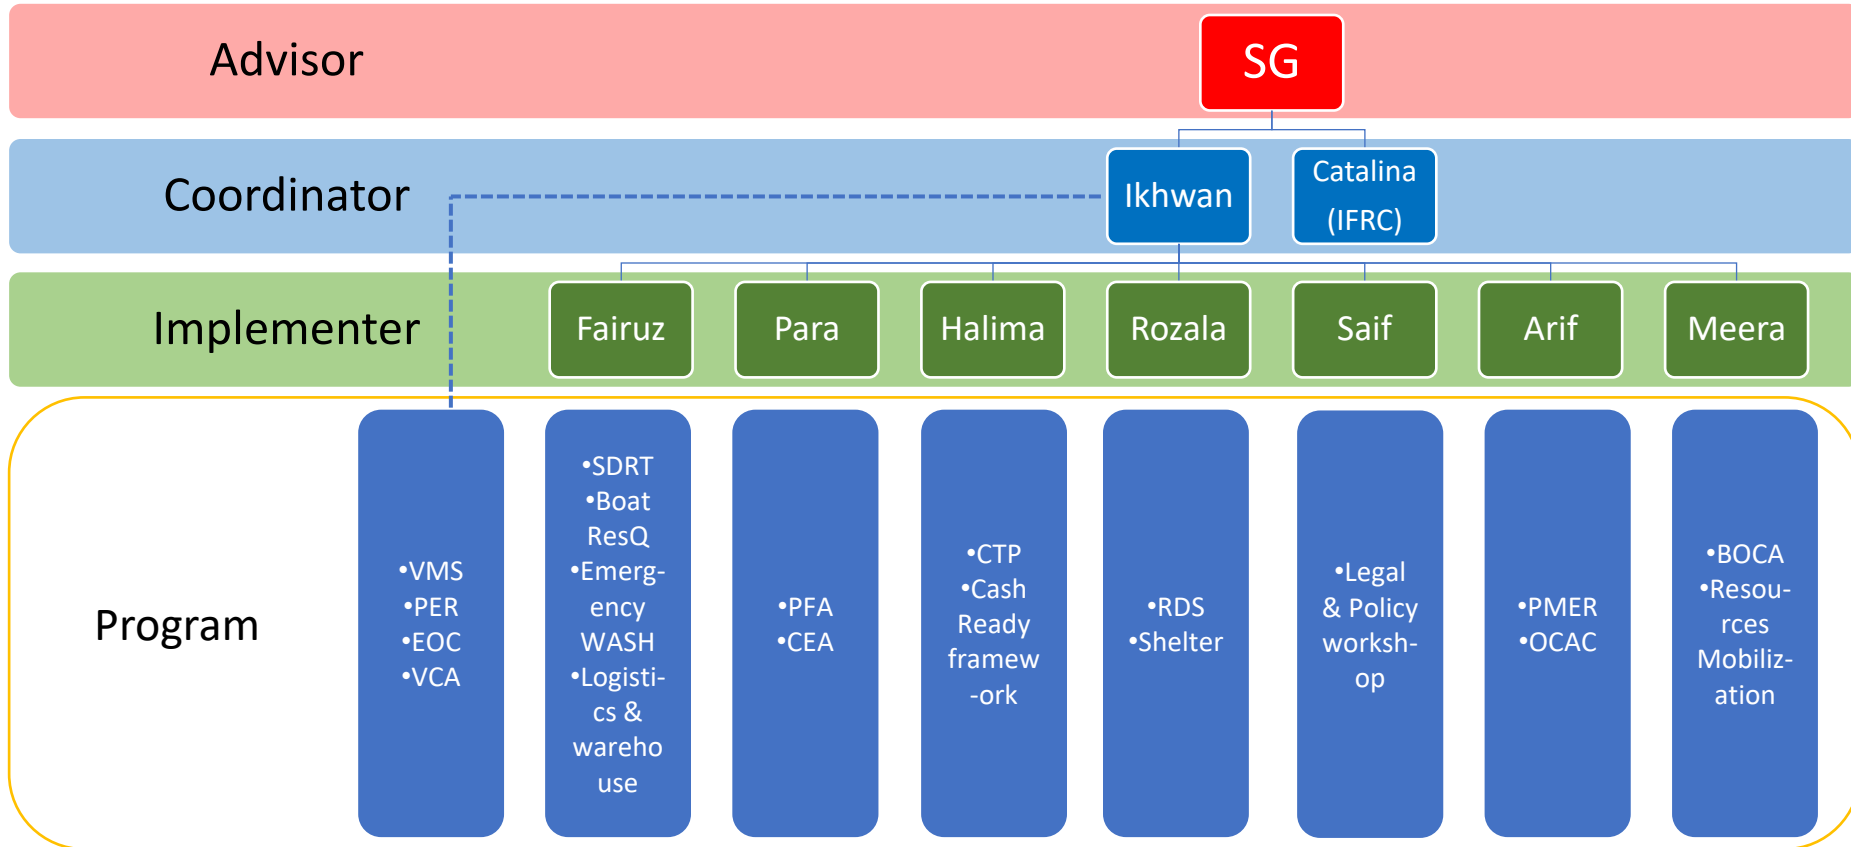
Advisor

SG

Coordinator

Ikhwan

Catalina (IFRC)

Implementer

Fairuz

Para

Halima

Rozala

Saif

Arif

Meera

Program

•VMS
•PER
•EOC
•VCA

•SDRT
•Boat ResQ
•Emergency WASH
•Logistics & warehouse

•PFA
•CEA

•CTP
•Cash Ready framework

•RDS
•Shelter

•Legal & Policy workshop

•PMER
•OCAC

•BOCA
•Resources Mobilization